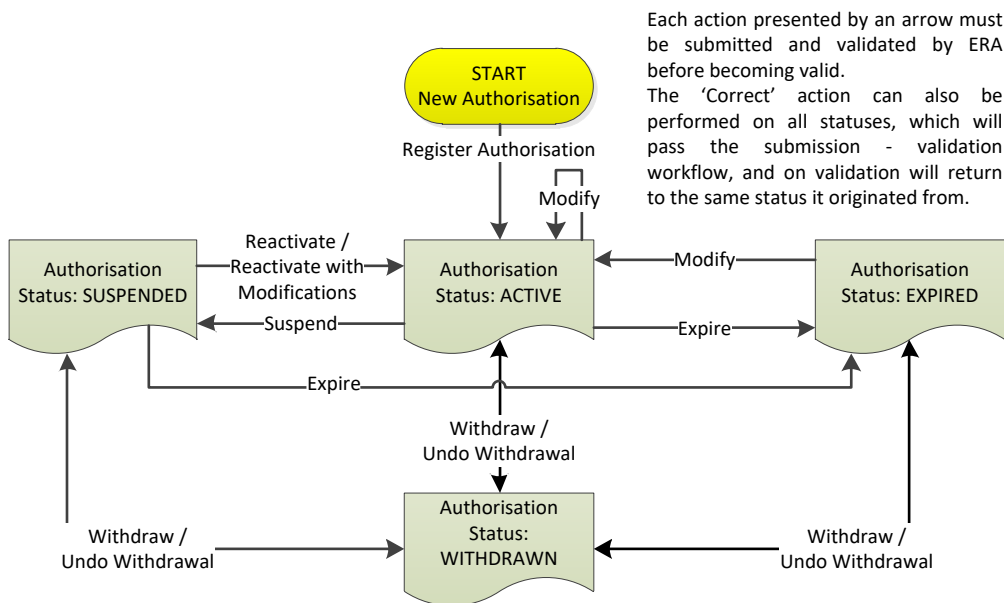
Each action presented by an arrow must be submitted and validated by ERA before becoming valid.
The 'Correct' action can also be performed on all statuses, which will pass the submission - validation workflow, and on validation will return to the same status it originated from.

START
New Authorisation

Register Authorisation

Modify

Authorisation Status: SUSPENDED

Reactivate / Reactivate with Modifications

Authorisation Status: ACTIVE

Modify

Authorisation Status: EXPIRED

Suspend

Expire

Expire

Withdraw / Undo Withdrawal

Authorisation Status: WITHDRAWN

Withdraw / Undo Withdrawal

Withdraw / Undo Withdrawal